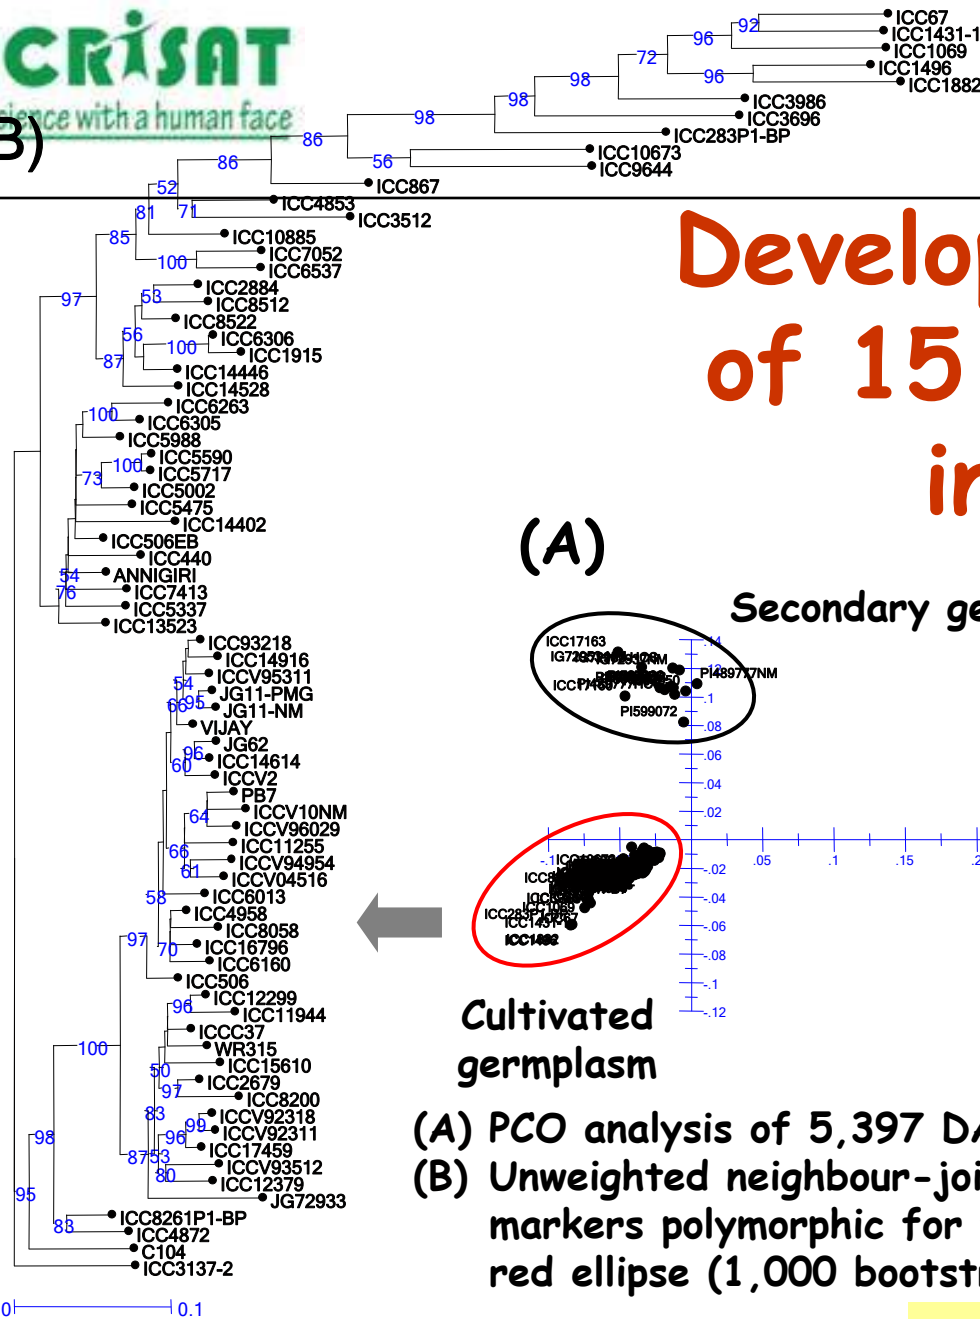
CRISAT
ience with a human face

B)

ICC67
ICC1431-1
ICC1069
ICC1496
ICC1882
ICC3986
ICC3696
ICC283P1-BP
ICC10673
ICC9644
ICC867
ICC4853
ICC3512
ICC10885
ICC7052
ICC6537
ICC2884
ICC8512
ICC8522
ICC6306
ICC1915
ICC14446
ICC14528
ICC6263
ICC6305
ICC5988
ICC5590
ICC5717
ICC5002
ICC5475
ICC14402
ICC506EB
ICC440
ANNIGIRI
ICC7413
ICC5337
ICC13523
ICC93218
ICC14916
ICCV95311
JG11-PMG
JG11-NM
VIJAY
JG62
ICC14614
ICCV2
PB7
ICCV10NM
ICCV96029
ICC11255
ICCV94954
ICCV04516
ICC6013
ICC4958
ICC8058
ICC16796
ICC6160
ICC506
ICC12299
ICC11944
ICCC37
WR315
ICC15610
ICC2679
ICC8200
ICCV92318
ICCV92311
ICC17459
ICCV93512
ICC12379
JG72933
ICC8261P1-BP
ICC4872
C104
ICC3137-2

92 96 72 96 98 98 98 86 86 56 52 71 81 85 100 97 53 56 100 87 100 73 100 54 76 54 66 95 96 60 64 66 61 58 97 70 100 96 50 97 83 99 96 87 53 80 98 95 88

0 0.1

Develo
of 15
in

(A)

Secondary ge

ICC17163
IG72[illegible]
ICCP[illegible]
PI489777NM
PI599072

.14 .12 .1 .08 .06 .04 .02 -.02 -.04 -.06 -.08 -.1 -.12
-.1 .05 .1 .15 .2

ICC10673
ICC8
ICC1069
ICC283P1
ICC1431
ICC1482

Cultivated germplasm

(A) PCO analysis of 5,397 DA
(B) Unweighted neighbour-joi
markers polymorphic for
red ellipse (1,000 bootstr